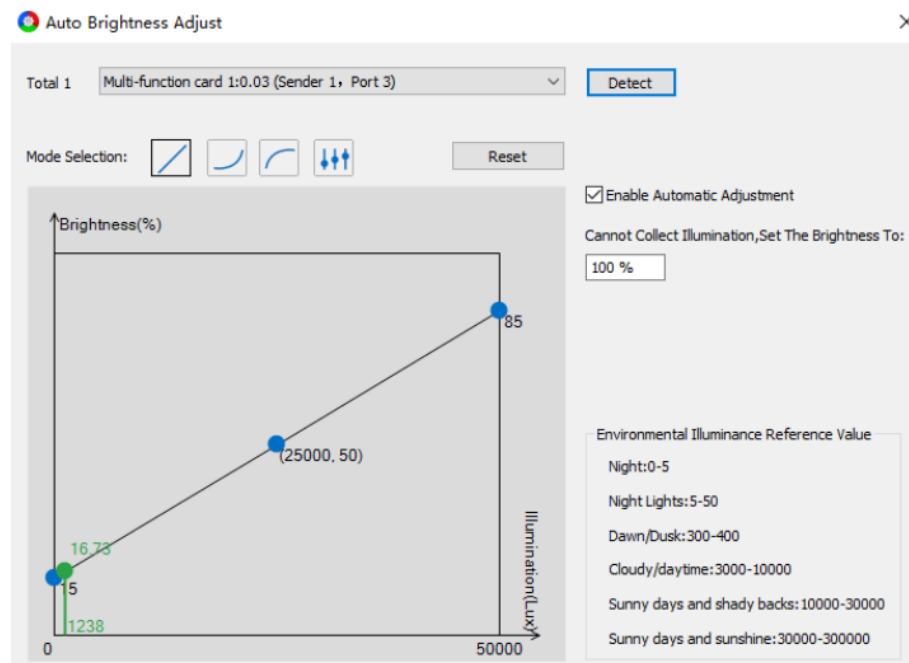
Auto Brightness Adjust

Total 1

Multi-function card 1:0.03 (Sender 1，Port 3)

Detect

Mode Selection:

Reset

Enable Automatic Adjustment

Cannot Collect Illumination,Set The Brightness To:

100 %

Brightness(%)

85

(25000, 50)

16.73

15

1238

0

50000

Illumination(Lux)

Environmental Illuminance Reference Value

Night:0-5

Night Lights:5-50

Dawn/Dusk:300-400

Cloudy/daytime:3000-10000

Sunny days and shady backs:10000-30000

Sunny days and sunshine:30000-300000